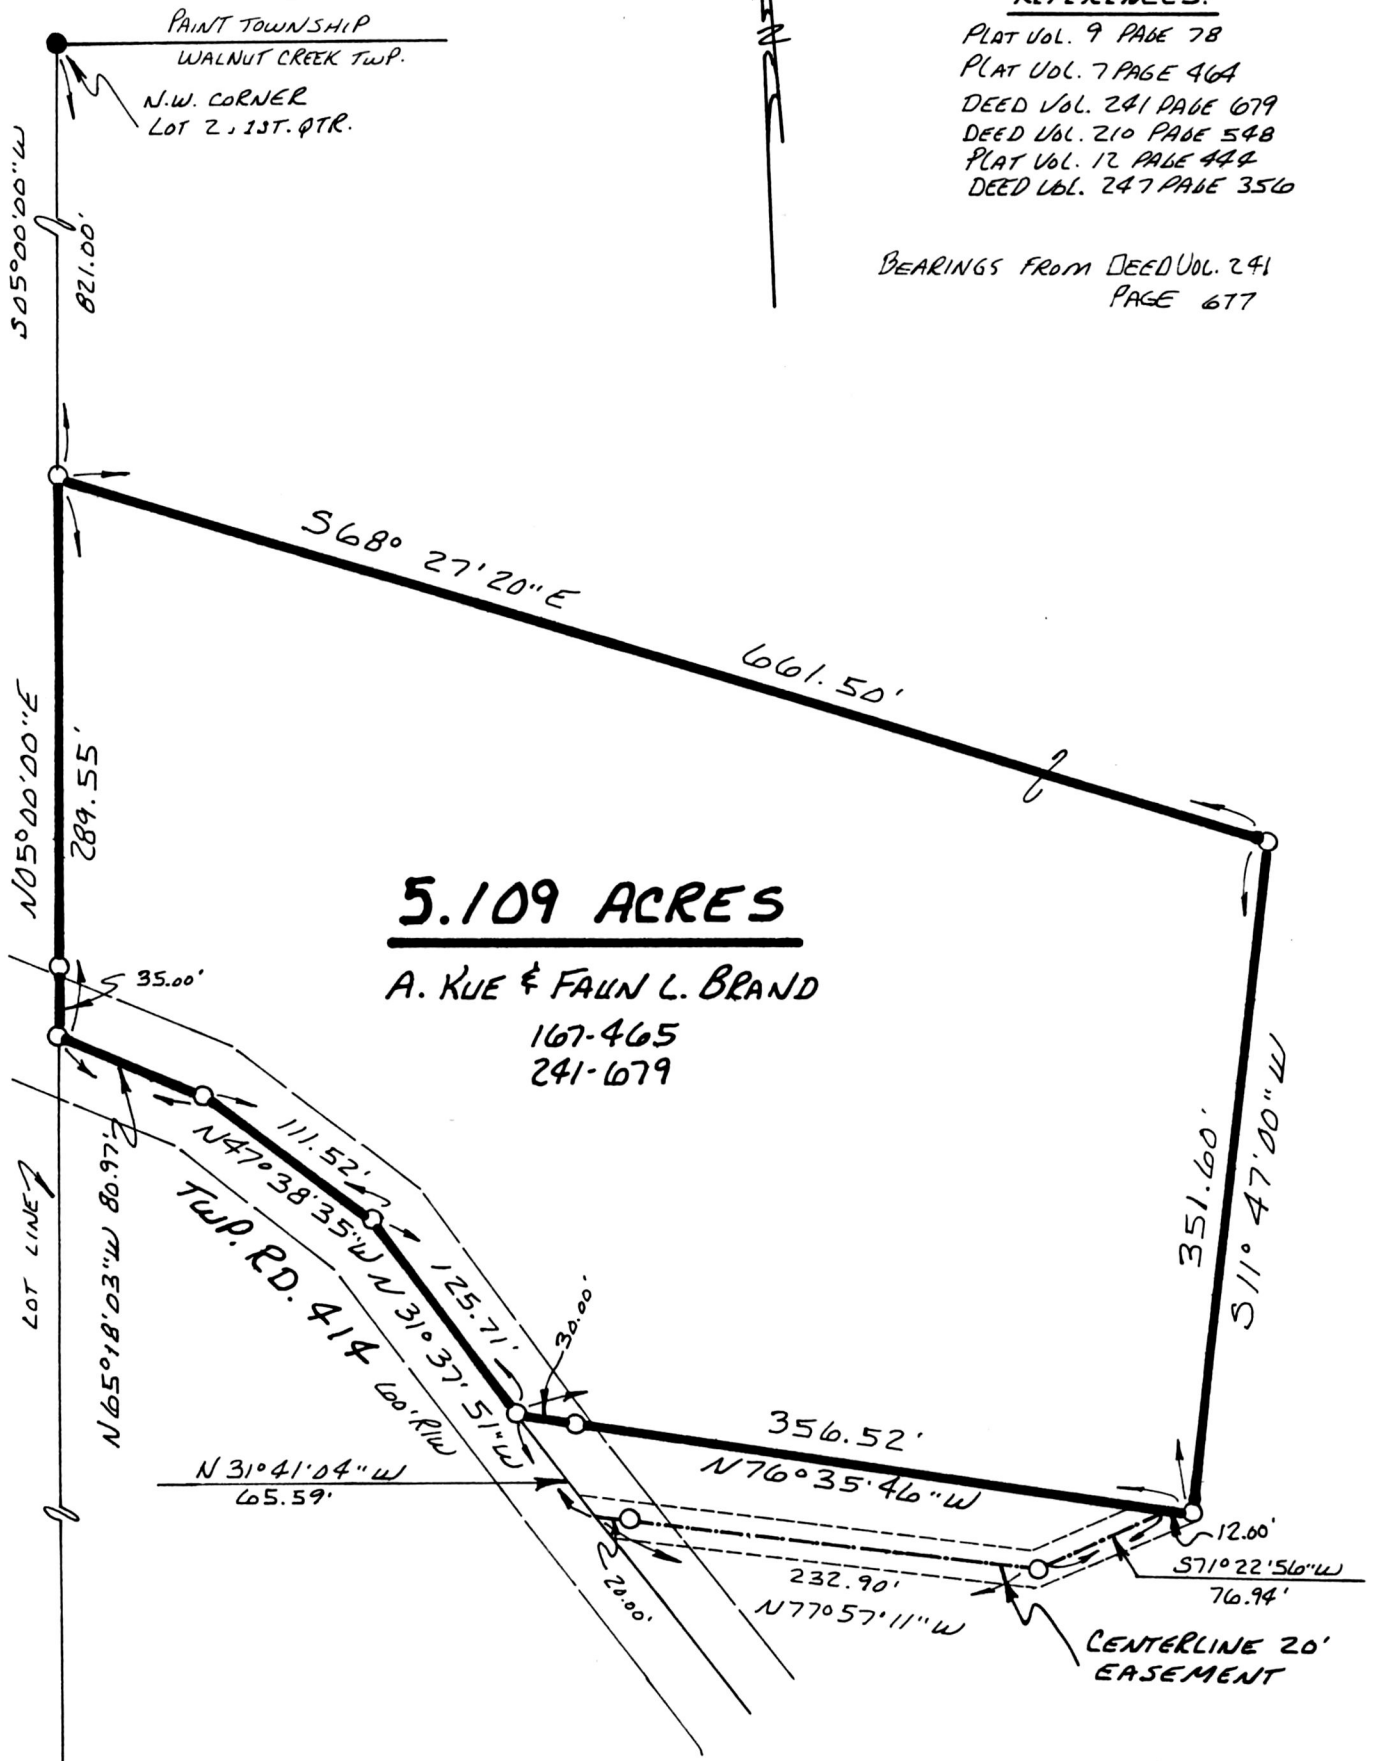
PAINT TOWNSHIP
WALNUT CREEK TWP.
N.W. CORNER
LOT 2, 1ST. QTR.

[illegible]
PLAT VOL. 9 PAGE 78
PLAT VOL. 7 PAGE 464
DEED VOL. 241 PAGE 679
DEED VOL. 210 PAGE 548
PLAT VOL. 12 PAGE 444
DEED VOL. 247 PAGE 356

BEARINGS FROM DEED VOL. 241 PAGE 677

S05°00'00"W
821.00'

S68° 27'20"E
661.50'

N05°00'00"E
289.55'

5.109 ACRES
A. KUE & FAUN L. BRAND
167-465
241-679

35.00'
N65°18'03"W 80.97'
LOT LINE
111.52'
N47°38'35"W
TWP. RD. 414
60' R/W
125.71'
N31°37'51"W
30.00'
N31°41'04"W
65.59'
20.00'
356.52'
N76°35'46"W
351.60'
S11°47'00"W
12.00'
S71°22'56"W
76.94'
232.90'
N77°57'11"W
CENTERLINE 20' EASEMENT